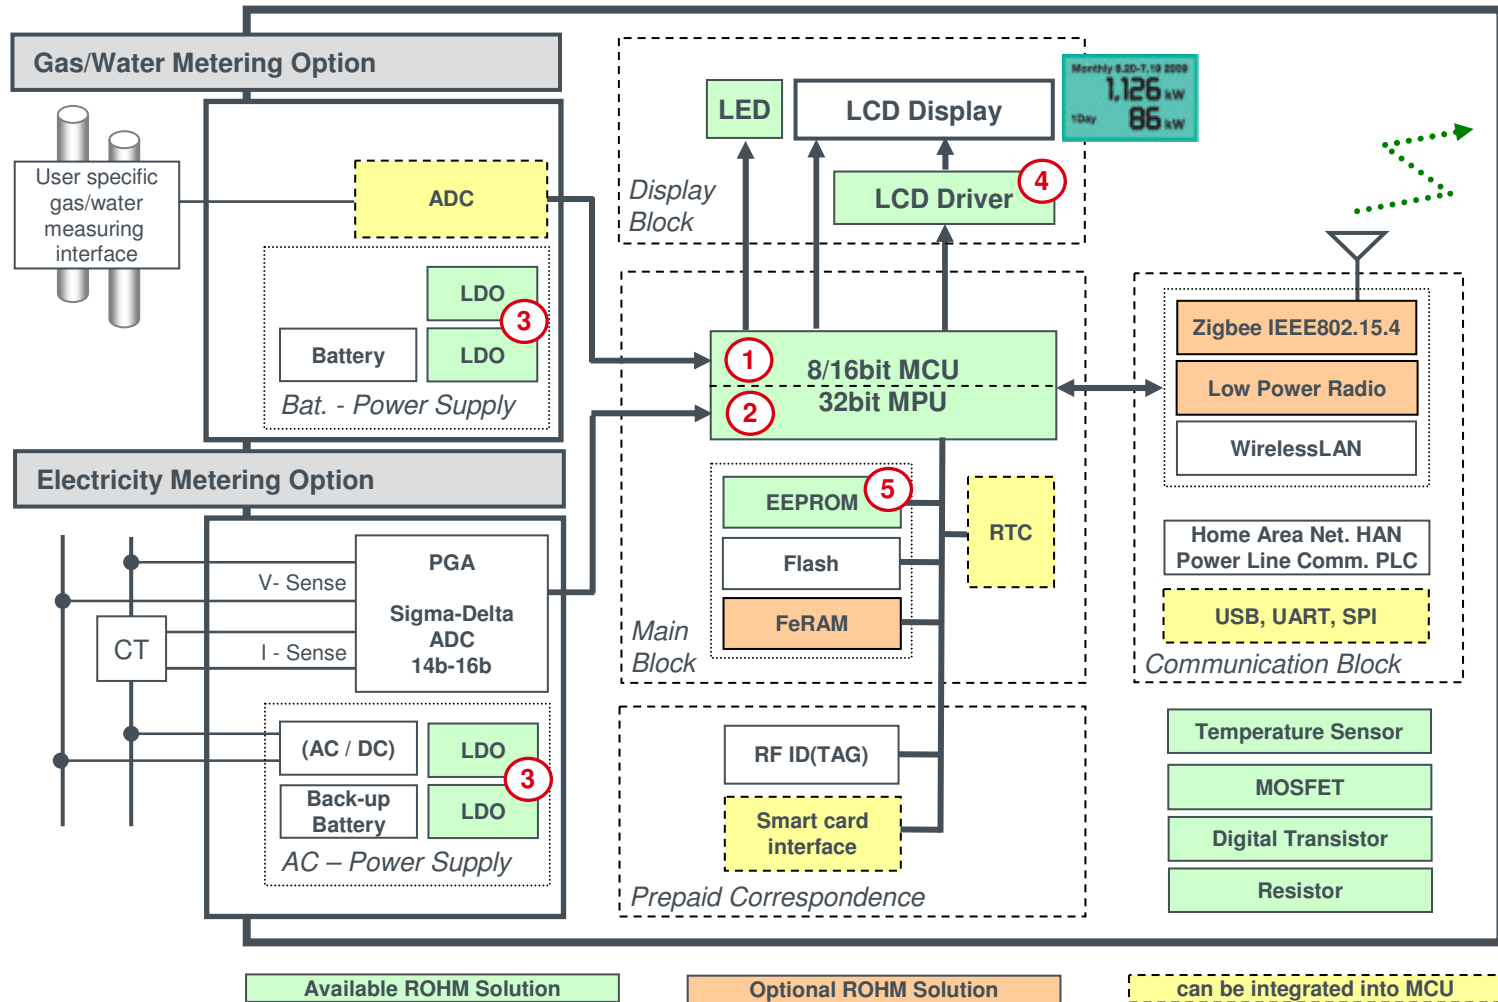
Gas/Water Metering Option

User specific gas/water measuring interface

ADC

LDO

3

Battery

LDO

Bat. - Power Supply

Electricity Metering Option

V- Sense

PGA

Sigma-Delta ADC 14b-16b

CT

I - Sense

(AC / DC)

LDO

3

Back-up Battery

LDO

AC – Power Supply

LED

LCD Display

Monthly 6.20-7.19 2009 1,126 kW 1Day 86 kW

Display Block

LCD Driver

4

1

8/16bit MCU

2

32bit MPU

EEPROM

5

RTC

Flash

FeRAM

Main Block

RF ID(TAG)

Smart card interface

Prepaid Correspondence

Zigbee IEEE802.15.4

Low Power Radio

WirelessLAN

Home Area Net. HAN Power Line Comm. PLC

USB, UART, SPI

Communication Block

Temperature Sensor

MOSFET

Digital Transistor

Resistor

Available ROHM Solution

Optional ROHM Solution

can be integrated into MCU